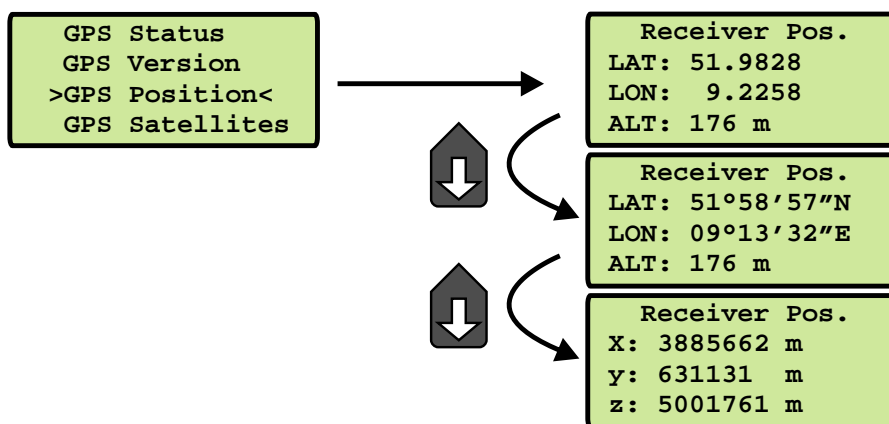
GPS Status
GPS Version
>GPS Position<
GPS Satellites

Receiver Pos.
LAT: 51.9828
LON: 9.2258
ALT: 176 m

Receiver Pos.
LAT: 51°58’57”N
LON: 09°13’32”E
ALT: 176 m

Receiver Pos.
X: 3885662 m
y: 631131 m
z: 5001761 m